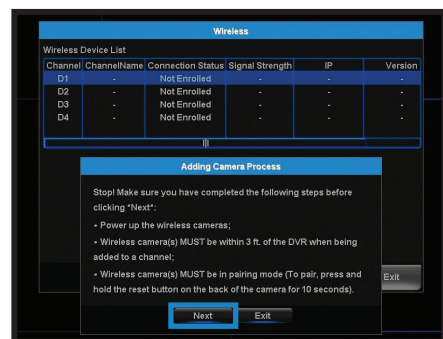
Wireless

Wireless Device List

| Channel | ChannelName | Connection Status | Signal Strength | IP | Version |
|---|---|---|---|---|---|
| D1 | - | Not Enrolled | - | - | - |
| D2 | - | Not Enrolled | - | - | - |
| D3 | - | Not Enrolled | - | - | - |
| D4 | - | Not Enrolled | - | - | - |

Adding Camera Process

Stop! Make sure you have completed the following steps before clicking *Next*:

• Power up the wireless cameras;

• Wireless camera(s) MUST be within 3 ft. of the DVR when being added to a channel;

• Wireless camera(s) MUST be in pairing mode (To pair, press and hold the reset button on the back of the camera for 10 seconds).

Next Exit

Exit